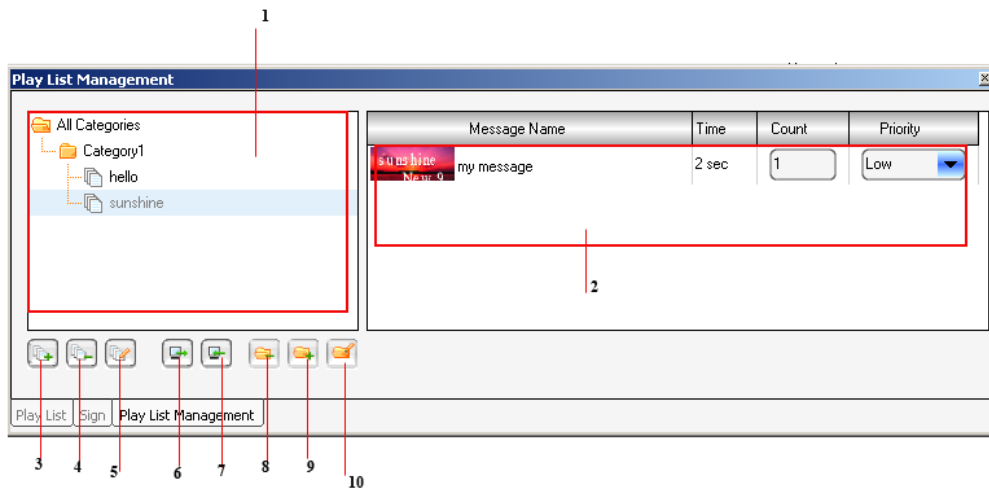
1

Play List Management

All Categories
Category1
hello
sunshine

| Message Name | Time | Count | Priority |
|---|---|---|---|
| sunshine Nov 9 my message | 2 sec | 1 | Low |

2

Play List
Sign
Play List Management

3
4
5
6
7
8
9
10